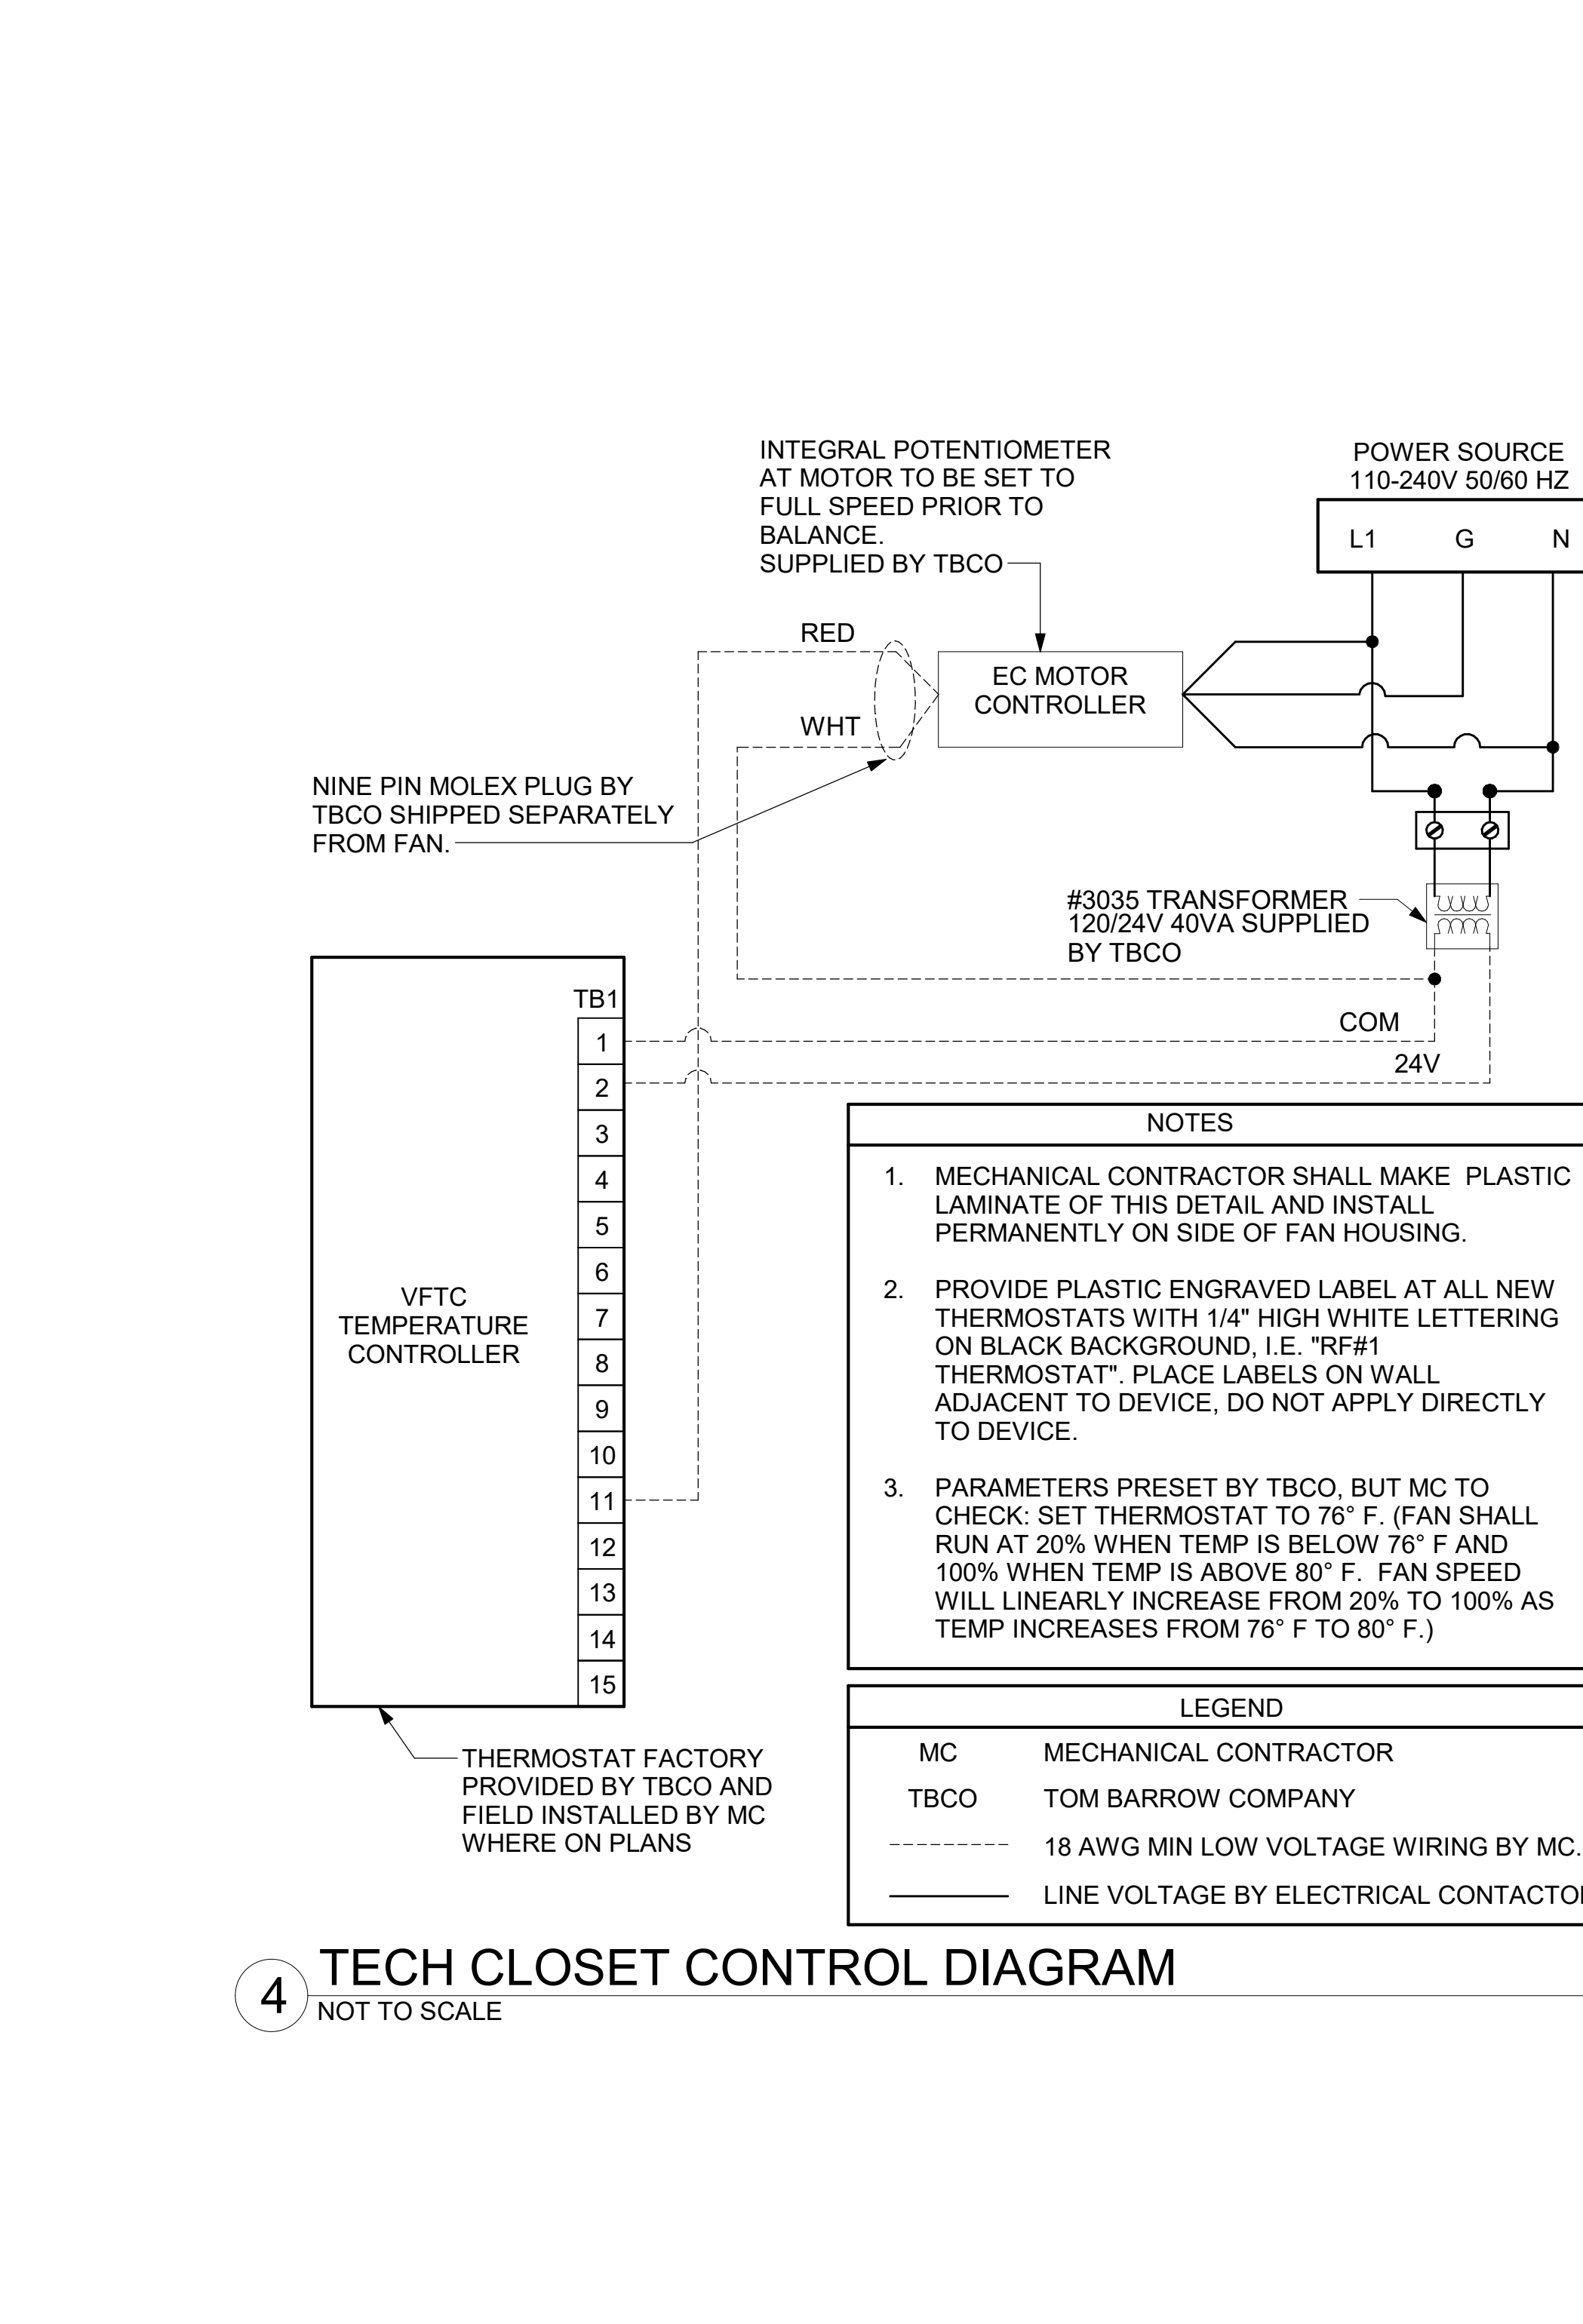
INTEGRAL POTENTIOMETER AT MOTOR TO BE SET TO FULL SPEED PRIOR TO BALANCE.
SUPPLIED BY TBCO

POWER SOURCE
110-240V 50/60 HZ

L1 G N

RED

WHT

EC MOTOR CONTROLLER

NINE PIN MOLEX PLUG BY TBCO SHIPPED SEPARATELY FROM FAN.

#3035 TRANSFORMER
120/24V 40VA SUPPLIED BY TBCO

TB1

1
2
3
4
5
6
7
8
9
10
11
12
13
14
15

VFTC
TEMPERATURE
CONTROLLER

COM

24V

NOTES

1. MECHANICAL CONTRACTOR SHALL MAKE PLASTIC LAMINATE OF THIS DETAIL AND INSTALL PERMANENTLY ON SIDE OF FAN HOUSING.

2. PROVIDE PLASTIC ENGRAVED LABEL AT ALL NEW THERMOSTATS WITH 1/4" HIGH WHITE LETTERING ON BLACK BACKGROUND, I.E. "RF#1 THERMOSTAT". PLACE LABELS ON WALL ADJACENT TO DEVICE, DO NOT APPLY DIRECTLY TO DEVICE.

3. PARAMETERS PRESET BY TBCO, BUT MC TO CHECK: SET THERMOSTAT TO 76° F. (FAN SHALL RUN AT 20% WHEN TEMP IS BELOW 76° F AND 100% WHEN TEMP IS ABOVE 80° F. FAN SPEED WILL LINEARLY INCREASE FROM 20% TO 100% AS TEMP INCREASES FROM 76° F TO 80° F.)

THERMOSTAT FACTORY PROVIDED BY TBCO AND FIELD INSTALLED BY MC WHERE ON PLANS

LEGEND

| MC | MECHANICAL CONTRACTOR |
|---|---|
| TBCO | TOM BARROW COMPANY |
| | 18 AWG MIN LOW VOLTAGE WIRING BY MC. |
| | LINE VOLTAGE BY ELECTRICAL CONTACTO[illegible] |

4

TECH CLOSET CONTROL DIAGRAM
NOT TO SCALE